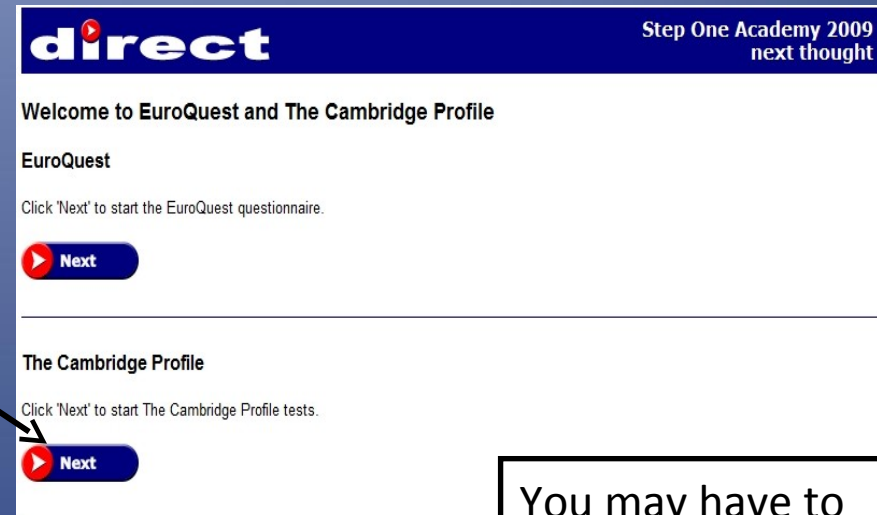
direct

Step One Academy 2009
next thought

Welcome to EuroQuest and The Cambridge Profile

EuroQuest

Click 'Next' to start the EuroQuest questionnaire.

Next

The Cambridge Profile

Click 'Next' to start The Cambridge Profile tests.

Next

You may have to